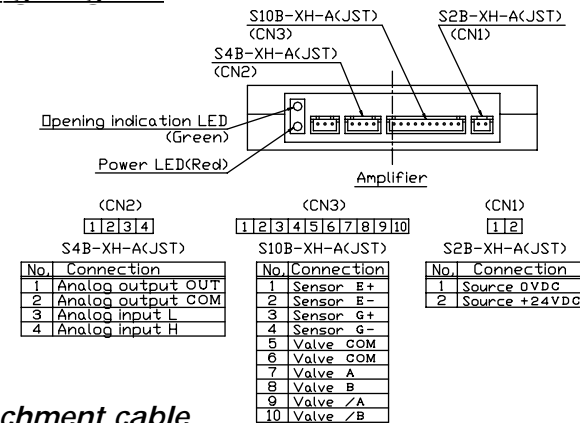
S10B-XH-A(JST)
(CN3)
S2B-XH-A(JST)
(CN1)
S4B-XH-A(JST)
(CN2)

Opening indication LED (Green)

Power LED(Red)

Amplifier

(CN2)
1 2 3 4
S4B-XH-A(JST)

| No. | Connection |
|---|---|
| 1 | Analog output OUT |
| 2 | Analog output COM |
| 3 | Analog input L |
| 4 | Analog input H |

(CN3)
1 2 3 4 5 6 7 8 9 10
S10B-XH-A(JST)

| No. | Connection |
|---|---|
| 1 | Sensor E+ |
| 2 | Sensor E- |
| 3 | Sensor G+ |
| 4 | Sensor G- |
| 5 | Valve COM |
| 6 | Valve COM |
| 7 | Valve A |
| 8 | Valve B |
| 9 | Valve /A |
| 10 | Valve /B |

(CN1)
1 2
S2B-XH-A(JST)

| No. | Connection |
|---|---|
| 1 | Source 0VDC |
| 2 | Source +24VDC |

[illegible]chment cable